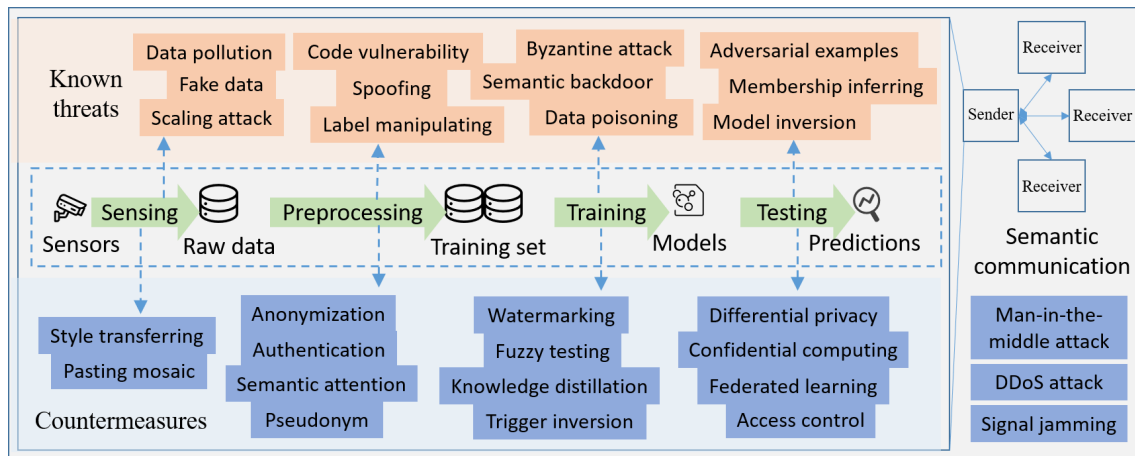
Known threats

Data pollution
Fake data
Scaling attack

Code vulnerability
Spoofing
Label manipulating

Byzantine attack
Semantic backdoor
Data poisoning

Adversarial examples
Membership inferring
Model inversion

Sensors
Sensing
Raw data
Preprocessing
Training set
Training
Models
Testing
Predictions

Style transferring
Pasting mosaic

Anonymization
Authentication
Semantic attention
Pseudonym

Watermarking
Fuzzy testing
Knowledge distillation
Trigger inversion

Differential privacy
Confidential computing
Federated learning
Access control

Countermeasures

Receiver
Sender
Receiver
Receiver

Semantic communication

Man-in-the-middle attack
DDoS attack
Signal jamming